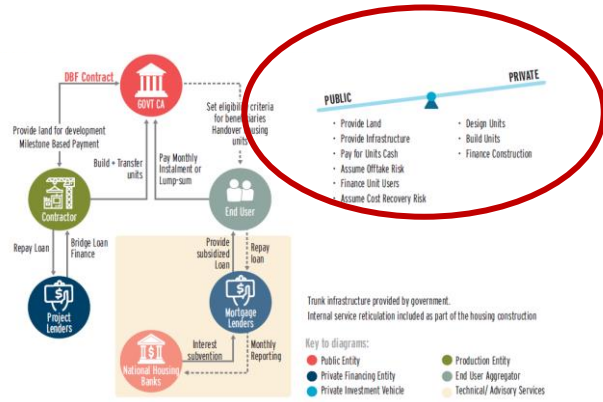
DBF Contract

GOVT CA

Provide land for development
Milestone Based Payment

Build + Transfer units

Pay Monthly Instalment or Lump-sum

Set eligibility criteria for beneficiaries
Handover housing units

Contractor

End User

Repay Loan

Bridge Loan Finance

Provide subsidized Loan

Repay loan

Project Lenders

Mortgage Lenders

Interest subvention

Monthly Reporting

National Housing Banks

PUBLIC

PRIVATE

· Provide Land
· Provide Infrastructure
· Pay for Units Cash
· Assume Offtake Risk
· Finance Unit Users
· Assume Cost Recovery Risk

· Design Units
· Build Units
· Finance Construction

Trunk infrastructure provided by government.
Internal service reticulation included as part of the housing construction

Key to diagrams:

Public Entity
Private Financing Entity
Private Investment Vehicle
Production Entity
End User Aggregator
Technical/ Advisory Services